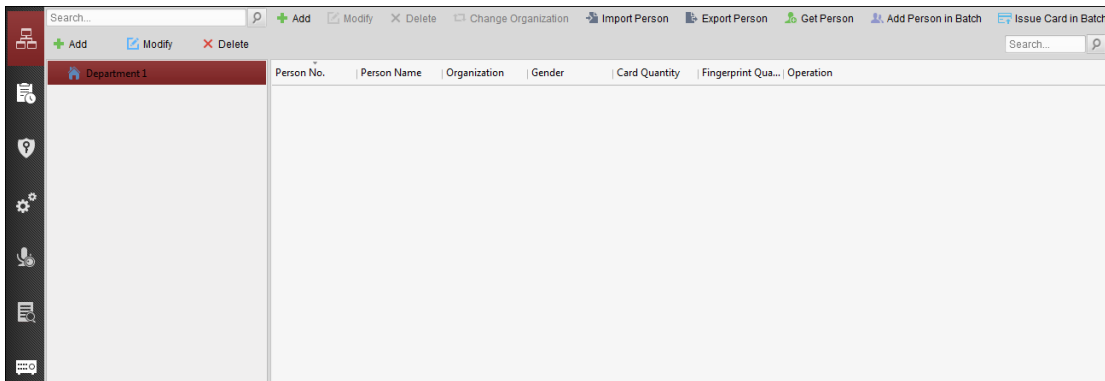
Search...

Add Modify Delete

Department 1

Add Modify Delete Change Organization Import Person Export Person Get Person Add Person in Batch Issue Card in Batch

Search...

| Person No. | Person Name | Organization | Gender | Card Quantity | Fingerprint Qua... | Operation |
|---|---|---|---|---|---|---|